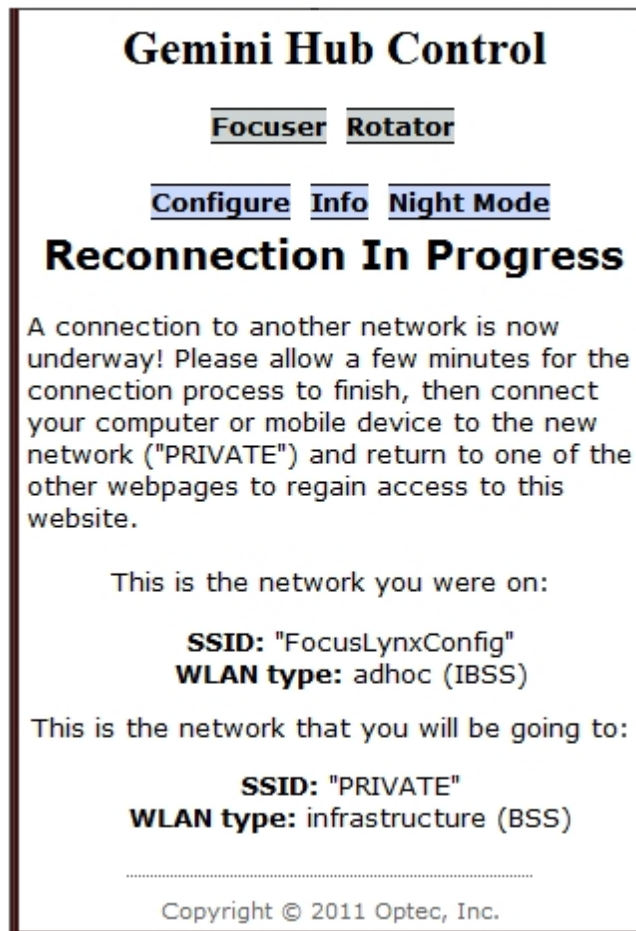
Gemini Hub Control

Focuser Rotator

Configure Info Night Mode

Reconnection In Progress

A connection to another network is now underway! Please allow a few minutes for the connection process to finish, then connect your computer or mobile device to the new network ("PRIVATE") and return to one of the other webpages to regain access to this website.

This is the network you were on:

SSID: "FocusLynxConfig"
WLAN type: adhoc (IBSS)

This is the network that you will be going to:

SSID: "PRIVATE"
WLAN type: infrastructure (BSS)

Copyright © 2011 Optec, Inc.